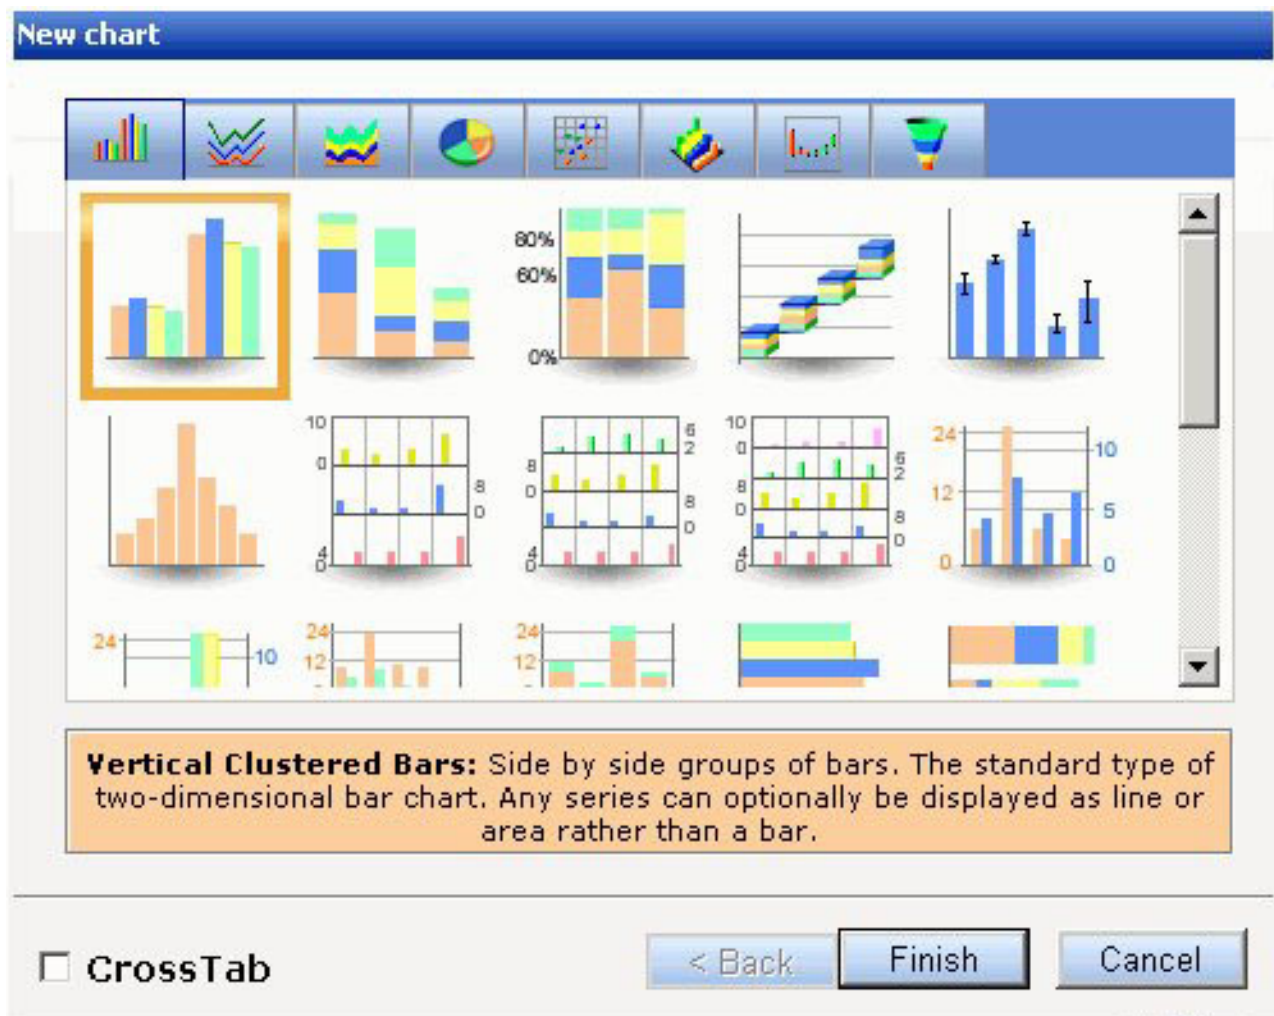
New chart

80%
60%
0%

10
0
8
0
4
0

6
2
8
0
8
0
4
0

10
0
8
0
4
0
6
2
8
0

24
12
0
10
5
0

24
10
24
12
24
12

**Vertical Clustered Bars:** Side by side groups of bars. The standard type of two-dimensional bar chart. Any series can optionally be displayed as line or area rather than a bar.

☐ CrossTab

< Back
Finish
Cancel